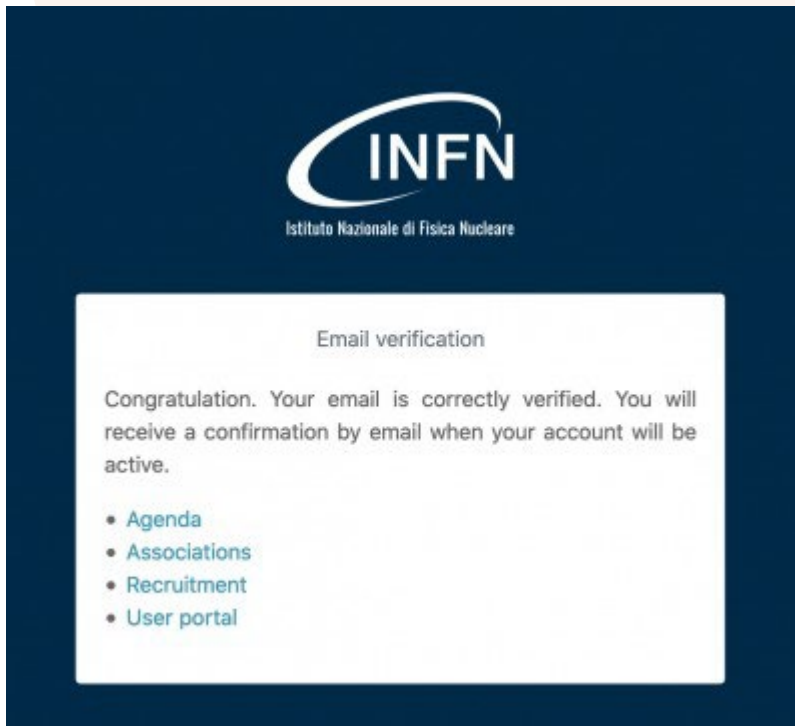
INFN
Istituto Nazionale di Fisica Nucleare

Email verification

Congratulation. Your email is correctly verified. You will receive a confirmation by email when your account will be active.

- Agenda
- Associations
- Recruitment
- User portal